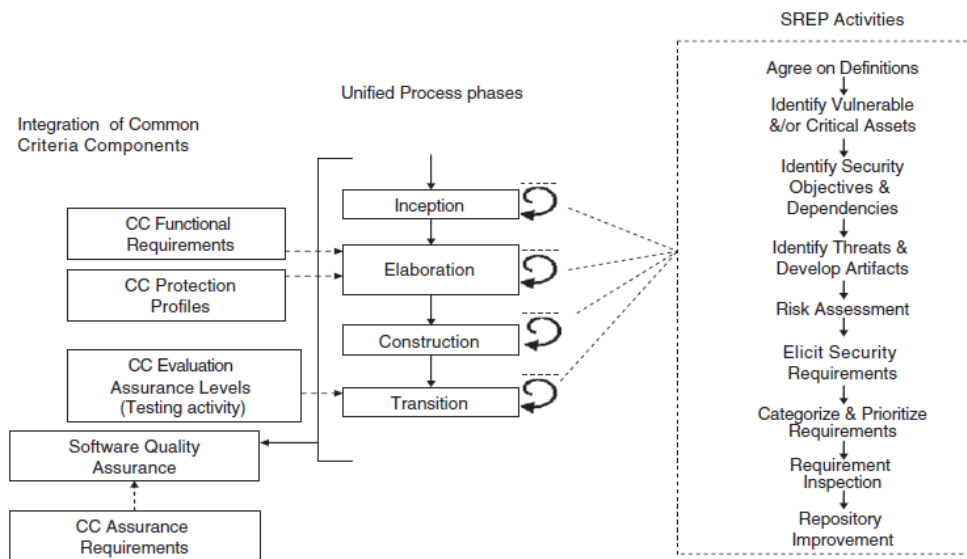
SREP Activities

Agree on Definitions

Identify Vulnerable &/or Critical Assets

Identify Security Objectives & Dependencies

Identify Threats & Develop Artifacts

Risk Assessment

Elicit Security Requirements

Categorize & Prioritize Requirements

Requirement Inspection

Repository Improvement

Unified Process phases

Integration of Common Criteria Components

CC Functional Requirements

CC Protection Profiles

CC Evaluation Assurance Levels (Testing activity)

Software Quality Assurance

CC Assurance Requirements

Inception

Elaboration

Construction

Transition